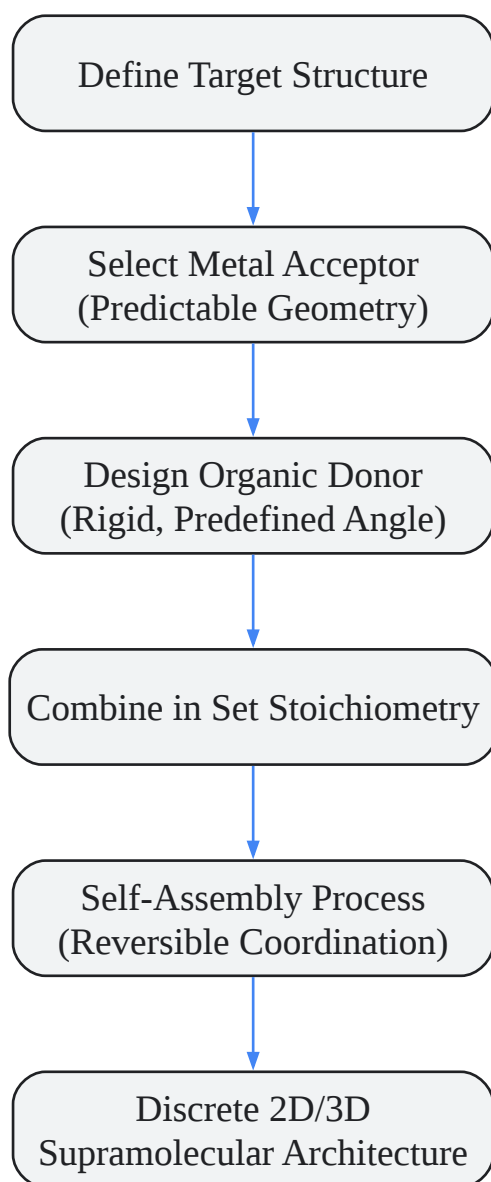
Define Target Structure

Select Metal Acceptor
(Predictable Geometry)

Design Organic Donor
(Rigid, Predefined Angle)

Combine in Set Stoichiometry

Self-Assembly Process
(Reversible Coordination)

Discrete 2D/3D
Supramolecular Architecture